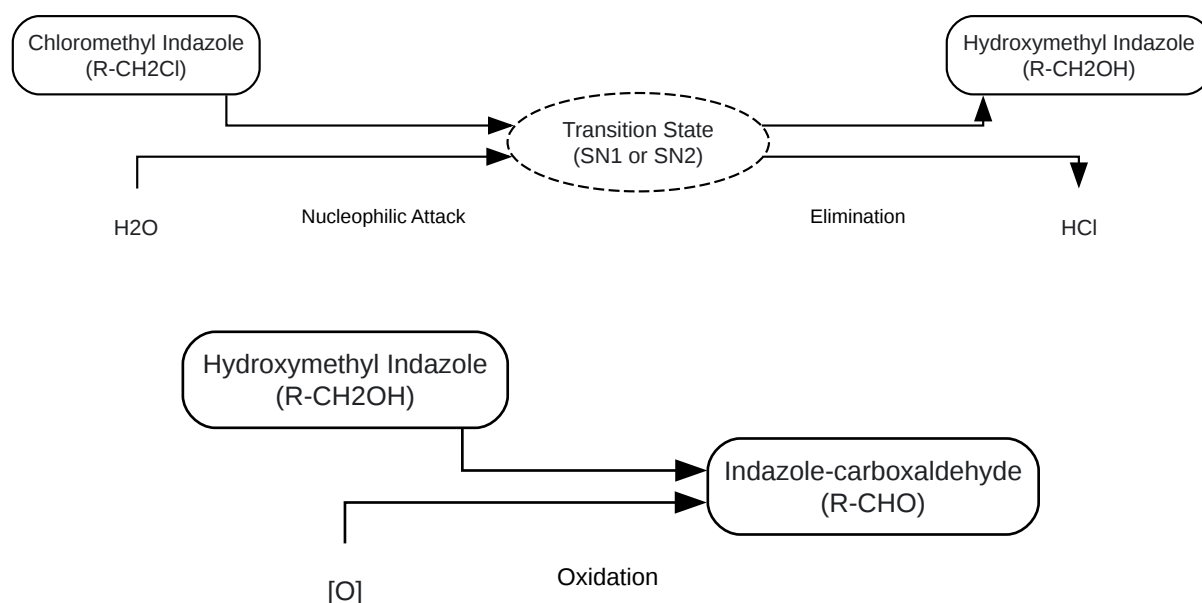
Chloromethyl Indazole
(R-CH2Cl)

Transition State
(SN1 or SN2)

Hydroxymethyl Indazole
(R-CH2OH)

H2O

Nucleophilic Attack

Elimination

HCl

Hydroxymethyl Indazole
(R-CH2OH)

Indazole-carboxaldehyde
(R-CHO)

[O]

Oxidation